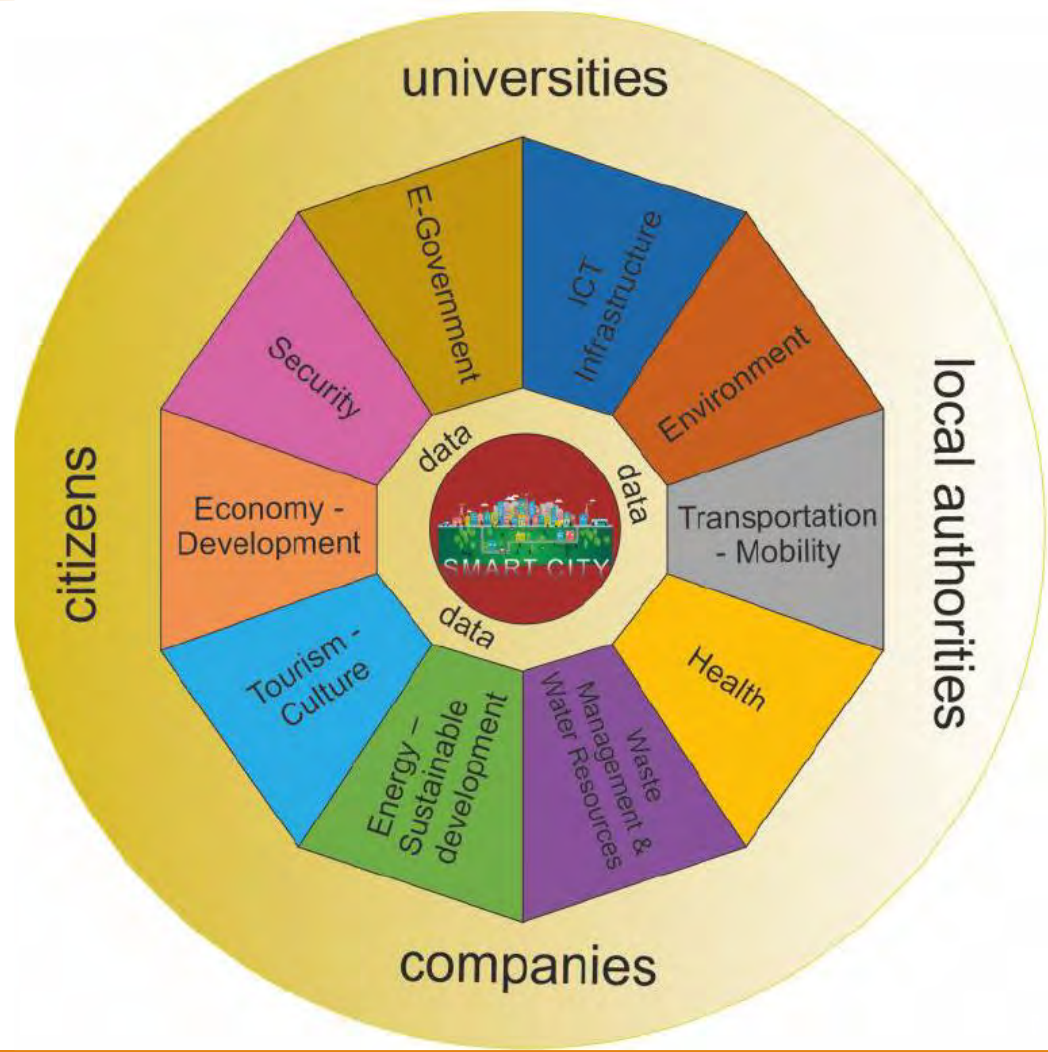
universities

local authorities

companies

citizens

E-Government

ICT Infrastructure

Environment

Transportation - Mobility

Health

Waste Management & Water Resources

Energy – Sustainable development

Tourism - Culture

Economy - Development

Security

data

data

data

SMART CITY